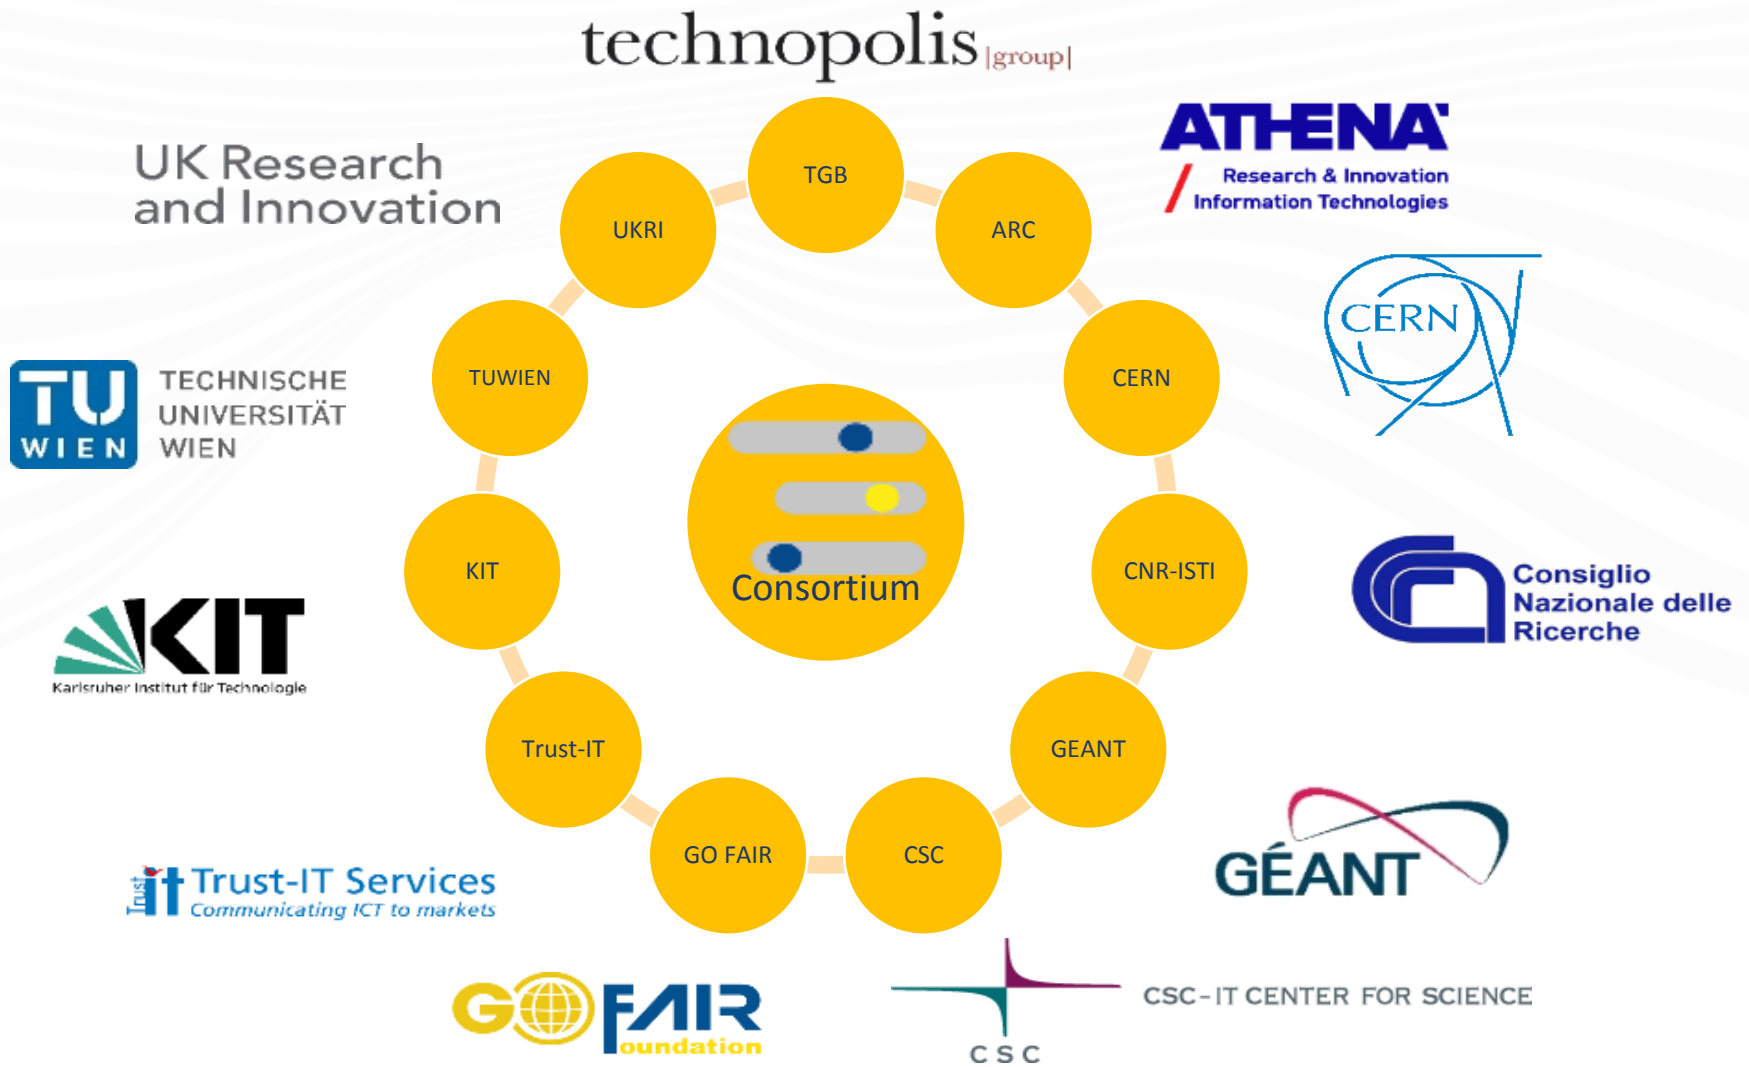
technopolis |group|

UK Research and Innovation

ATHENA
Research & Innovation Information Technologies

TGB

UKRI

ARC

CERN

TUWIEN

CERN

TU WIEN TECHNISCHE UNIVERSITÄT WIEN

Consortium

KIT

CNR-ISTI

Consiglio Nazionale delle Ricerche

KIT Karlsruher Institut für Technologie

Trust-IT

GEANT

GO FAIR

CSC

GÉANT

Trust it Trust-IT Services Communicating ICT to markets

GO FAIR Foundation

CSC

CSC - IT CENTER FOR SCIENCE